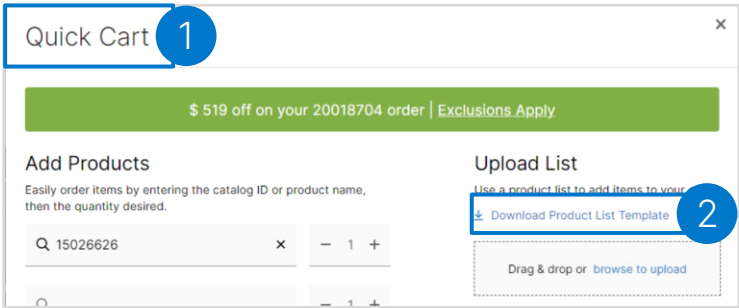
Quick Cart 1

×

$ 519 off on your 20018704 order | Exclusions Apply

Add Products

Easily order items by entering the catalog ID or product name, then the quantity desired.

15026626 ×

− 1 +

− 1 +

Upload List

Use a product list to add items to your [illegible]

Download Product List Template 2

Drag & drop or browse to upload